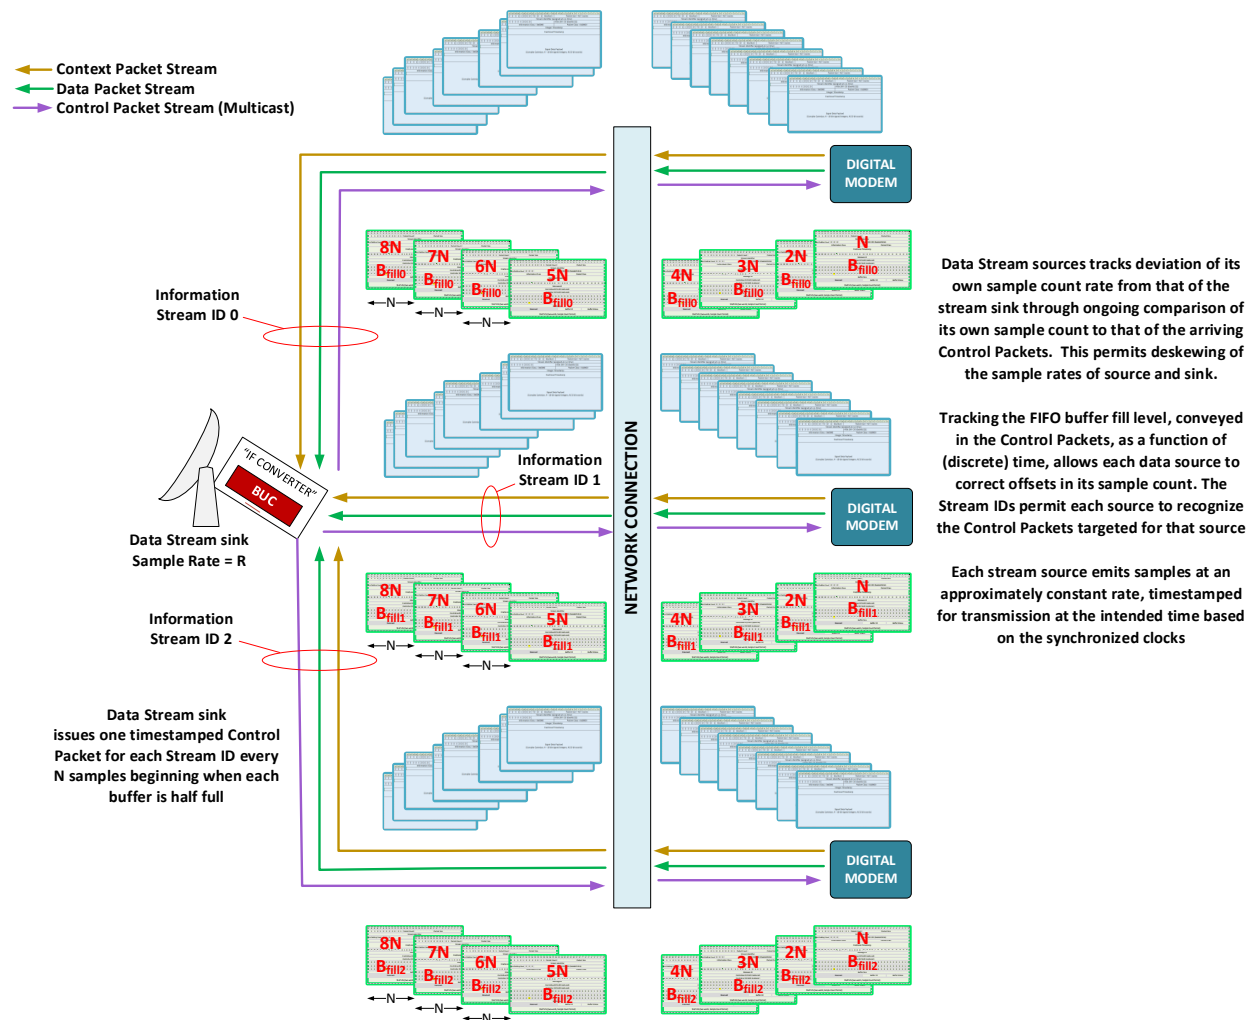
Context Packet Stream
Data Packet Stream
Control Packet Stream (Multicast)

DIGITAL MODEM

8N $B_{fill0}$ 7N $B_{fill0}$ 6N $B_{fill0}$ 5N $B_{fill0}$
N N N
4N $B_{fill0}$ 3N $B_{fill0}$ 2N $B_{fill0}$ N $B_{fill0}$

Information Stream ID 0

Data Stream sources tracks deviation of its own sample count rate from that of the stream sink through ongoing comparison of its own sample count to that of the arriving Control Packets. This permits deskewing of the sample rates of source and sink.

Tracking the FIFO buffer fill level, conveyed in the Control Packets, as a function of (discrete) time, allows each data source to correct offsets in its sample count. The Stream IDs permit each source to recognize the Control Packets targeted for that source

Each stream source emits samples at an approximately constant rate, timestamped for transmission at the intended time based on the synchronized clocks

Information Stream ID 1

"IF CONVERTER"
BUC

Data Stream sink
Sample Rate = R

NETWORK CONNECTION

DIGITAL MODEM

8N $B_{fill1}$ 7N $B_{fill1}$ 6N $B_{fill1}$ 5N $B_{fill1}$
N N N
4N $B_{fill1}$ 3N $B_{fill1}$ 2N $B_{fill1}$ N $B_{fill1}$

Information Stream ID 2

Data Stream sink issues one timestamped Control Packet for each Stream ID every N samples beginning when each buffer is half full

DIGITAL MODEM

8N $B_{fill2}$ 7N $B_{fill2}$ 6N $B_{fill2}$ 5N $B_{fill2}$
N N N
4N $B_{fill2}$ 3N $B_{fill2}$ 2N $B_{fill2}$ N $B_{fill2}$